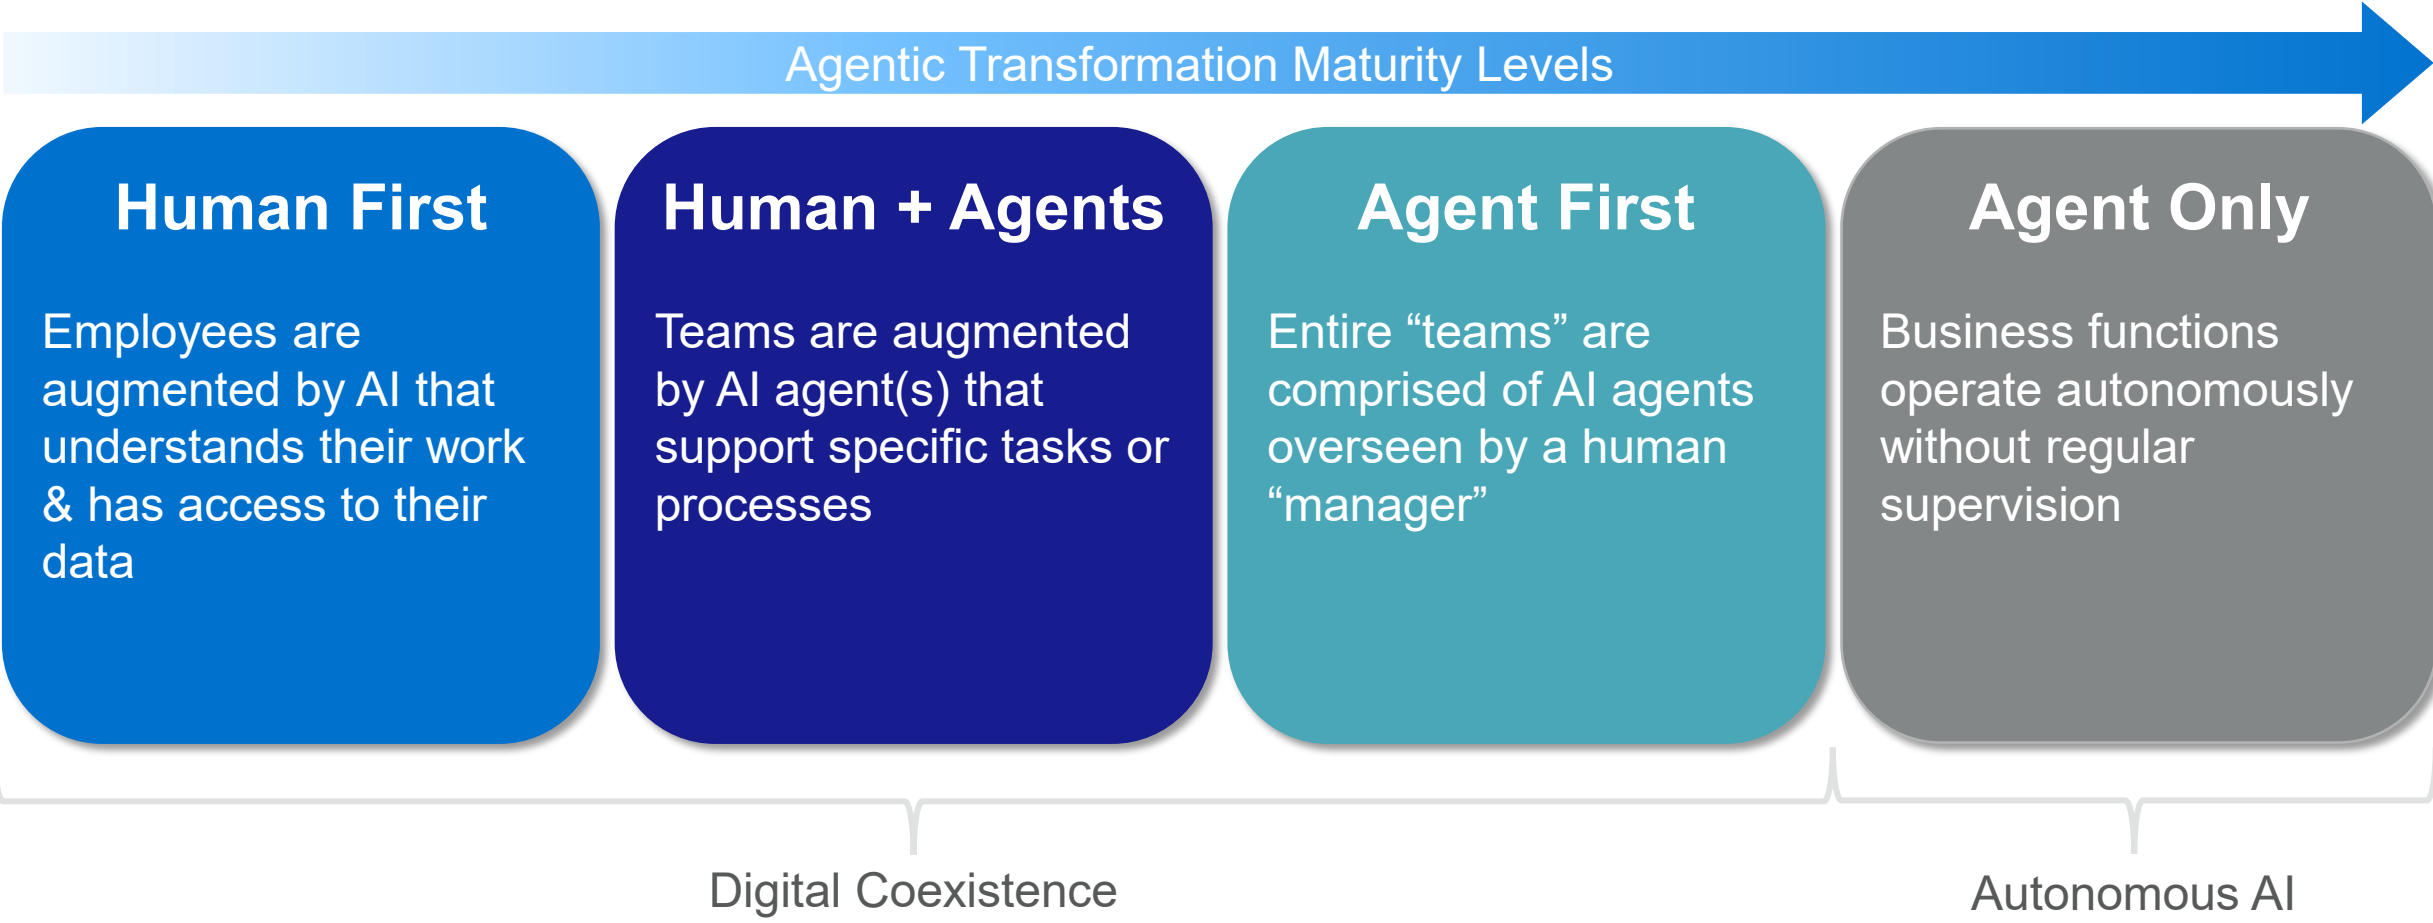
Agentic Transformation Maturity Levels

Human First

Employees are augmented by AI that understands their work & has access to their data

Human + Agents

Teams are augmented by AI agent(s) that support specific tasks or processes

Agent First

Entire “teams” are comprised of AI agents overseen by a human “manager”

Agent Only

Business functions operate autonomously without regular supervision

Digital Coexistence

Autonomous AI